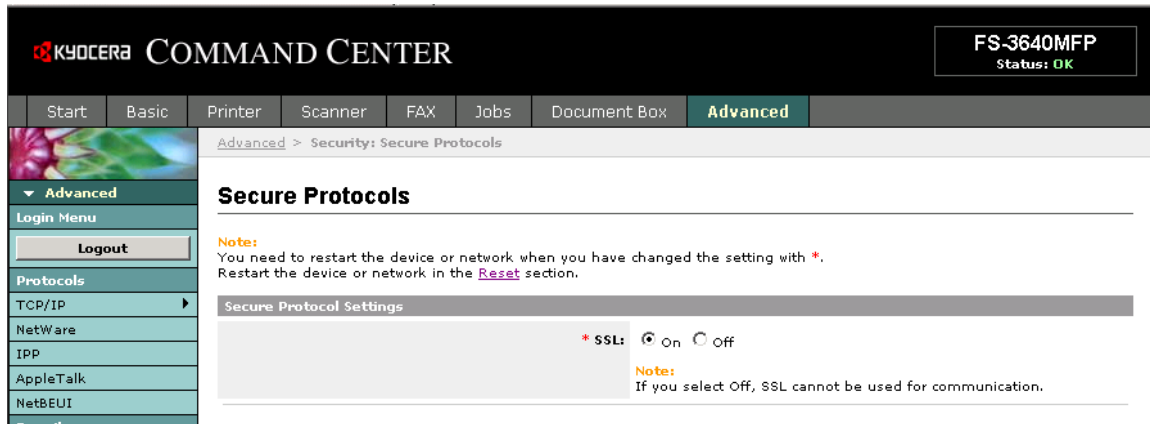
KYOCERA COMMAND CENTER

FS-3640MFP
Status: OK

Start | Basic | Printer | Scanner | FAX | Jobs | Document Box | Advanced

Advanced > Security: Secure Protocols

▼ Advanced
Login Menu
Logout
Protocols
TCP/IP
NetWare
IPP
AppleTalk
NetBEUI

Secure Protocols

Note:
You need to restart the device or network when you have changed the setting with *.
Restart the device or network in the Reset section.

Secure Protocol Settings

* SSL: On Off

Note:
If you select Off, SSL cannot be used for communication.